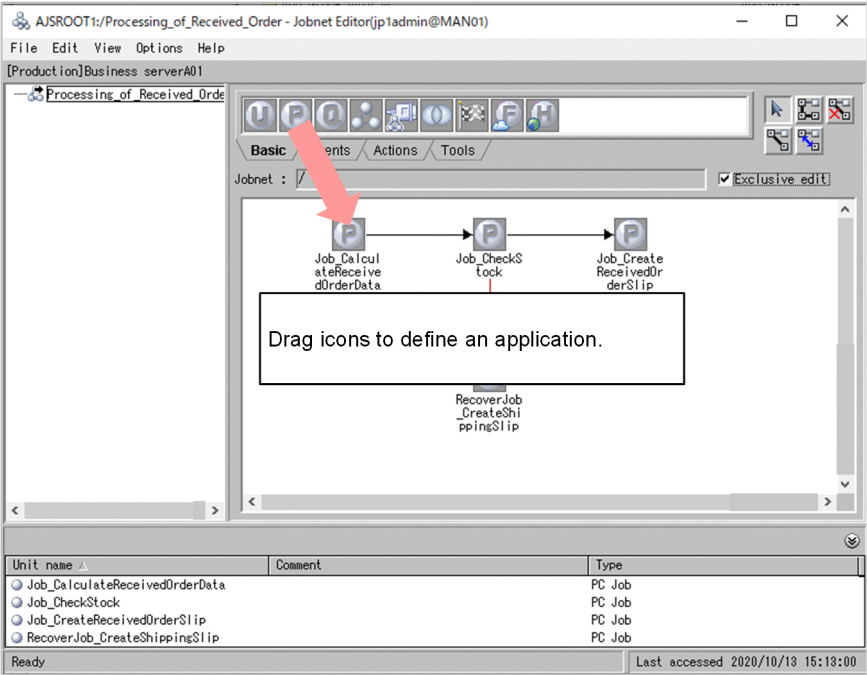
AJSROOT1:/Processing_of_Received_Order - Jobnet Editor(jp1admin@MAN01)

File Edit View Options Help

[Production]Business serverA01

Processing_of_Received_Orde

Basic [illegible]ents Actions Tools

Jobnet : /

Exclusive edit

Job_CalculateReceivedOrderData

Job_CheckStock

Job_CreateReceivedOrderSlip

Drag icons to define an application.

RecoverJob_CreateShippingSlip

| Unit name | Comment | Type |
|---|---|---|
| Job_CalculateReceivedOrderData | | PC Job |
| Job_CheckStock | | PC Job |
| Job_CreateReceivedOrderSlip | | PC Job |
| RecoverJob_CreateShippingSlip | | PC Job |

Ready

Last accessed 2020/10/13 15:13:00